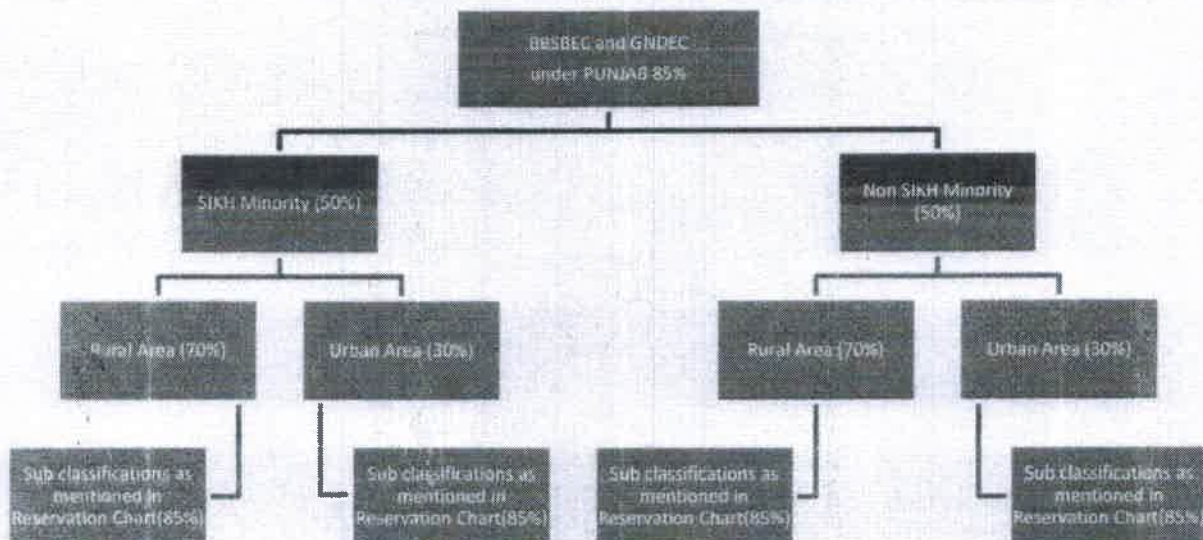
BBSBEC and GNDEC under PUNJAB 85%

SIKH Minority (50%)

Non SIKH Minority (50%)

Rural Area (70%)

Urban Area (30%)

Rural Area (70%)

Urban Area (30%)

Sub classifications as mentioned in Reservation Chart(85%)

Sub classifications as mentioned in Reservation Chart(85%)

Sub classifications as mentioned in Reservation Chart(85%)

Sub classifications as mentioned in Reservation Chart(85%)